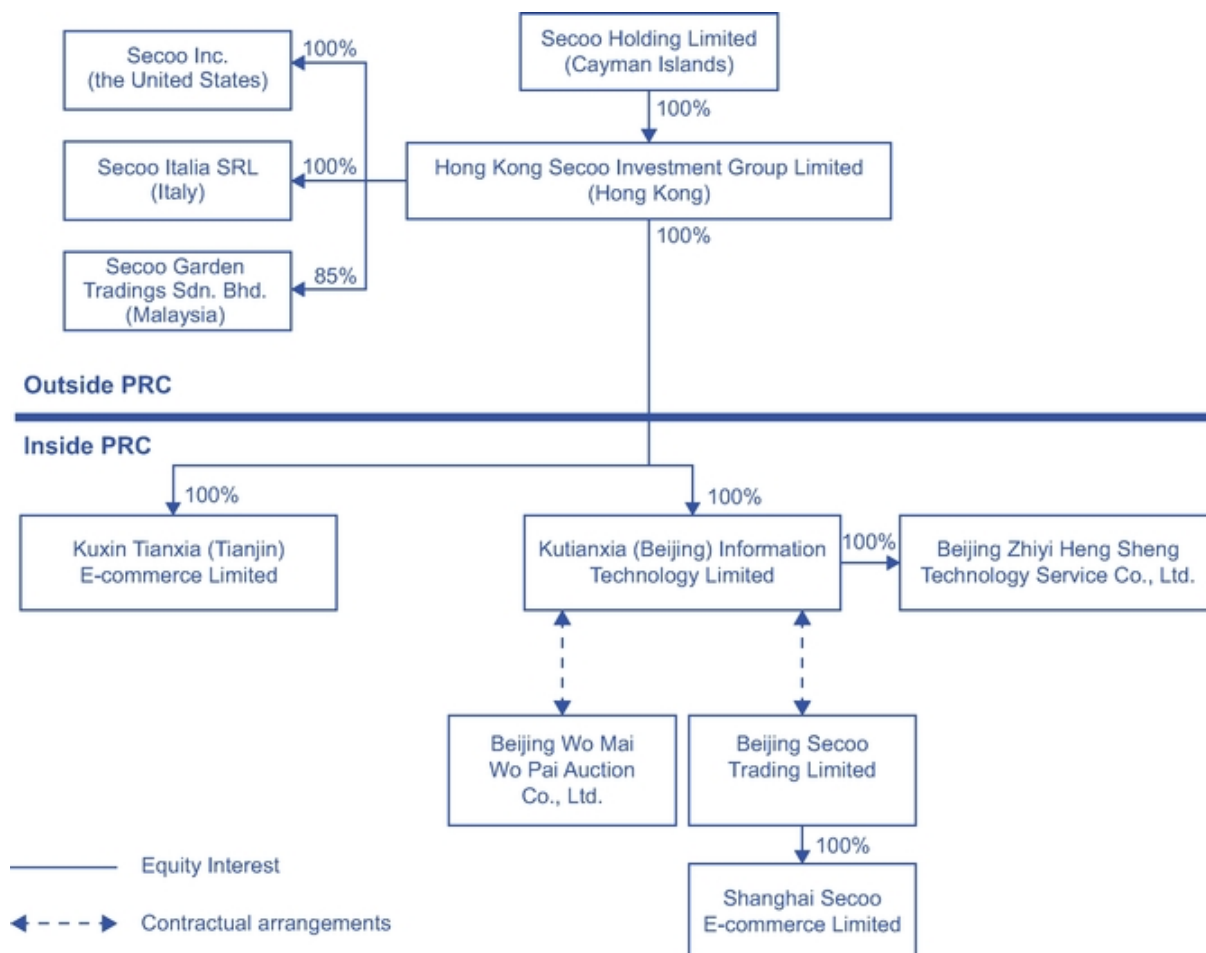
Secoo Holding Limited (Cayman Islands)

100%

Secoo Inc. (the United States)

100%

Secoo Italia SRL (Italy)

100%

Hong Kong Secoo Investment Group Limited (Hong Kong)

Secoo Garden Tradings Sdn. Bhd. (Malaysia)

85%

100%

Outside PRC

Inside PRC

100%

100%

Kuxin Tianxia (Tianjin) E-commerce Limited

Kutianxia (Beijing) Information Technology Limited

100%

Beijing Zhiyi Heng Sheng Technology Service Co., Ltd.

Beijing Wo Mai Wo Pai Auction Co., Ltd.

Beijing Secoo Trading Limited

100%

Shanghai Secoo E-commerce Limited

Equity Interest

Contractual arrangements